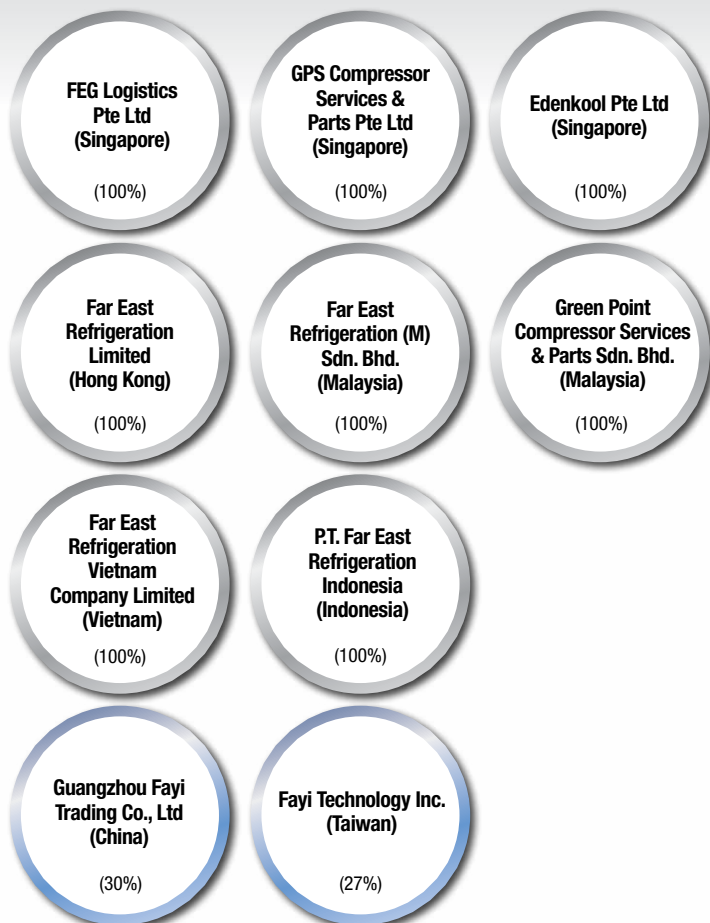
FEG Logistics Pte Ltd (Singapore)

(100%)

GPS Compressor Services & Parts Pte Ltd (Singapore)

(100%)

Edenkool Pte Ltd (Singapore)

(100%)

Far East Refrigeration Limited (Hong Kong)

(100%)

Far East Refrigeration (M) Sdn. Bhd. (Malaysia)

(100%)

Green Point Compressor Services & Parts Sdn. Bhd. (Malaysia)

(100%)

Far East Refrigeration Vietnam Company Limited (Vietnam)

(100%)

P.T. Far East Refrigeration Indonesia (Indonesia)

(100%)

Guangzhou Fayi Trading Co., Ltd (China)

(30%)

Fayi Technology Inc. (Taiwan)

(27%)